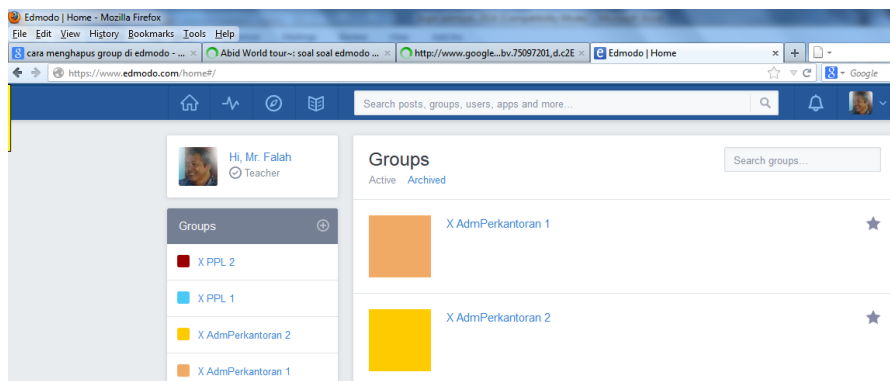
Edmodo | Home - Mozilla Firefox

File Edit View History Bookmarks Tools Help

cara menghapus group di edmodo - ... | Abid World tour~: soal soal edmodo ... | http://www.google...bv.75097201,d.c2E | Edmodo | Home

https://www.edmodo.com/home#/

Google

Search posts, groups, users, apps and more...

Hi, Mr. Falah
Teacher

Groups

X PPL 2

X PPL 1

X AdmPerkantoran 2

X AdmPerkantoran 1

Groups
Active Archived

Search groups...

X AdmPerkantoran 1

X AdmPerkantoran 2